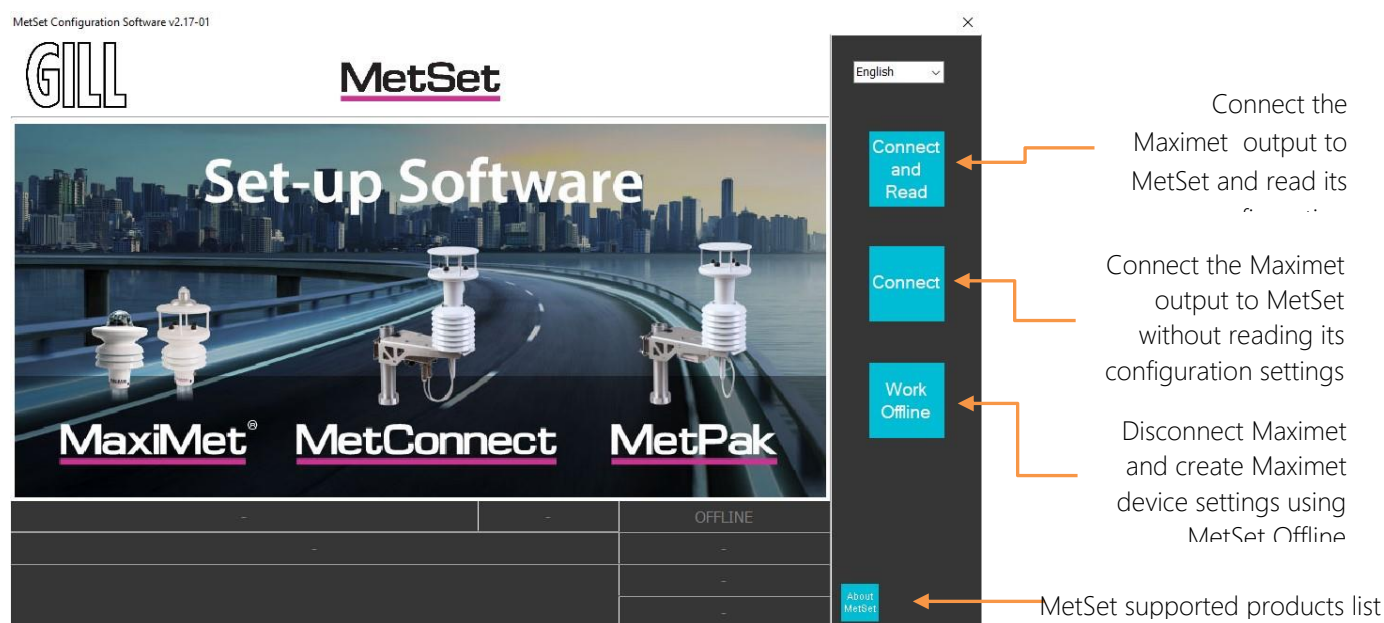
MetSet Configuration Software v2.17-01

×

GILL

MetSet

Set-up Software

MaxiMet®

MetConnect

MetPak

English

Connect and Read

Connect

Work Offline

About MetSet

-

-

OFFLINE

-

-

-

-

Connect the Maximet output to MetSet and read its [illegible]

Connect the Maximet output to MetSet without reading its configuration settings

Disconnect Maximet and create Maximet device settings using MetSet Offline

MetSet supported products list